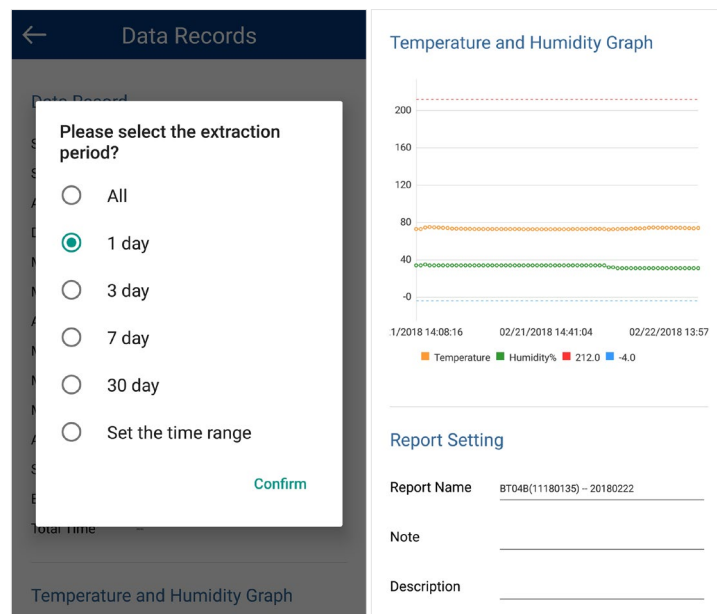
Data Records

Data Record

Please select the extraction period?

All

1 day

3 day

7 day

30 day

Set the time range

Confirm

Total Time --

Temperature and Humidity Graph

Temperature and Humidity Graph

200

160

120

80

40

-0

1/2018 14:08:16

02/21/2018 14:41:04

02/22/2018 13:57

Temperature Humidity% 212.0 -4.0

Report Setting

Report Name BT04B(11180135) -- 20180222

Note

Description